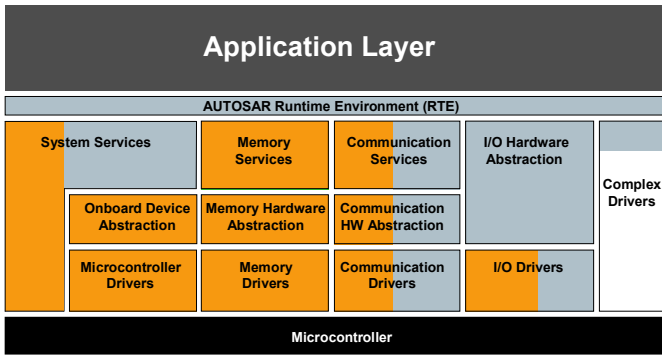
Application Layer

AUTOSAR Runtime Environment (RTE)

System Services

Memory Services

Communication Services

I/O Hardware Abstraction

Complex Drivers

Onboard Device Abstraction

Memory Hardware Abstraction

Communication HW Abstraction

Microcontroller Drivers

Memory Drivers

Communication Drivers

I/O Drivers

Microcontroller